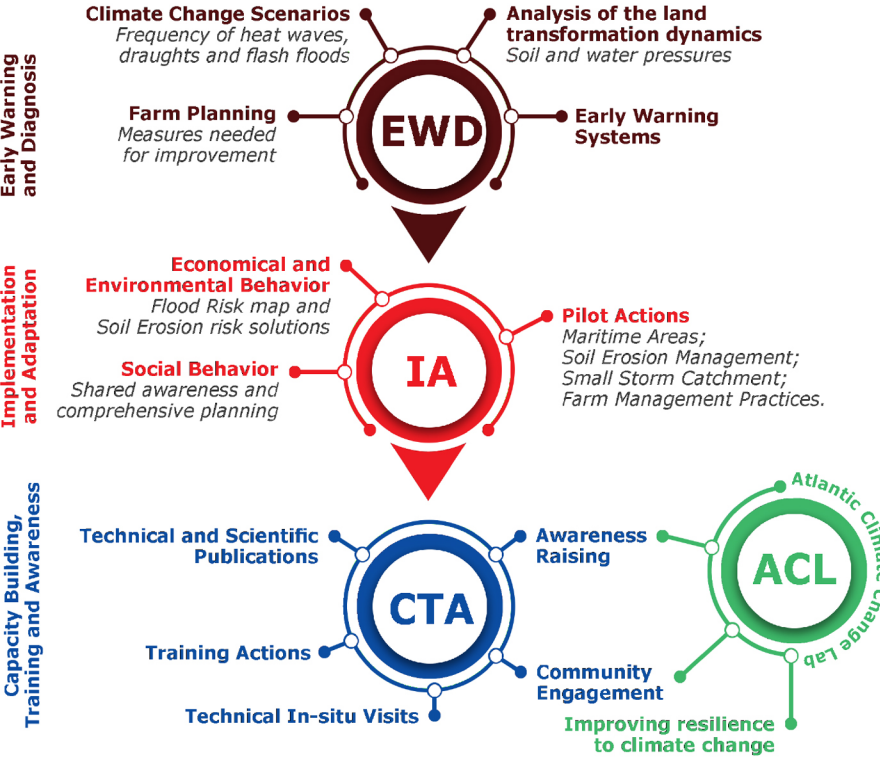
Early Warning and Diagnosis

Climate Change Scenarios
Frequency of heat waves, draughts and flash floods

Analysis of the land transformation dynamics
Soil and water pressures

Farm Planning
Measures needed for improvement

EWD

Early Warning Systems

Implementation and Adaptation

Economical and Environmental Behavior
Flood Risk map and Soil Erosion risk solutions

Pilot Actions
Maritime Areas;
Soil Erosion Management;
Small Storm Catchment;
Farm Management Practices.

Social Behavior
Shared awareness and comprehensive planning

IA

Capacity Building, Training and Awareness

Technical and Scientific Publications

Awareness Raising

CTA

Training Actions

Community Engagement

Technical In-situ Visits

Atlantic Climate Change Lab

ACL

Improving resilience to climate change